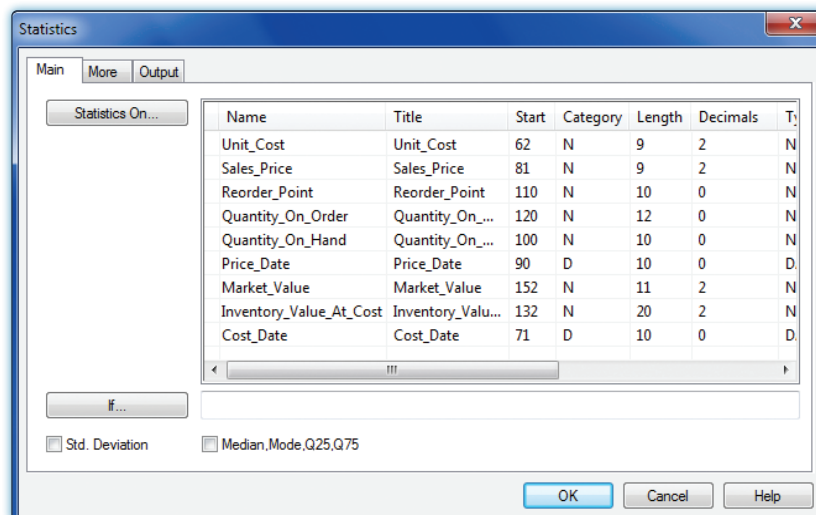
Statistics

Main | More | Output

Statistics On...

| Name | Title | Start | Category | Length | Decimals | T |
|---|---|---|---|---|---|---|
| Unit_Cost | Unit_Cost | 62 | N | 9 | 2 | N |
| Sales_Price | Sales_Price | 81 | N | 9 | 2 | N |
| Reorder_Point | Reorder_Point | 110 | N | 10 | 0 | N |
| Quantity_On_Order | Quantity_On_... | 120 | N | 12 | 0 | N |
| Quantity_On_Hand | Quantity_On_... | 100 | N | 10 | 0 | N |
| Price_Date | Price_Date | 90 | D | 10 | 0 | D |
| Market_Value | Market_Value | 152 | N | 11 | 2 | N |
| Inventory_Value_At_Cost | Inventory_Valu... | 132 | N | 20 | 2 | N |
| Cost_Date | Cost_Date | 71 | D | 10 | 0 | D |

If...

Std. Deviation

Median,Mode,Q25,Q75

OK | Cancel | Help